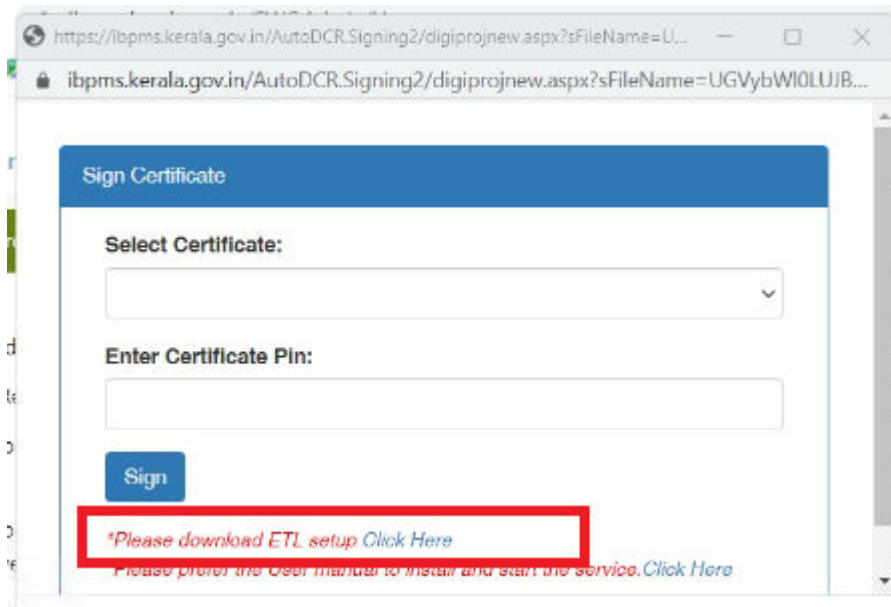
https://ibpms.kerala.gov.in/AutoDCR.Signing2/digiprojnew.aspx?sFileName=U...

ibpms.kerala.gov.in/AutoDCR.Signing2/digiprojnew.aspx?sFileName=UGVybWl0LUJB...

Sign Certificate

Select Certificate:

Enter Certificate Pin:

Sign

*Please download ETL setup Click Here

*Please prefer the User manual to install and start the service.Click Here